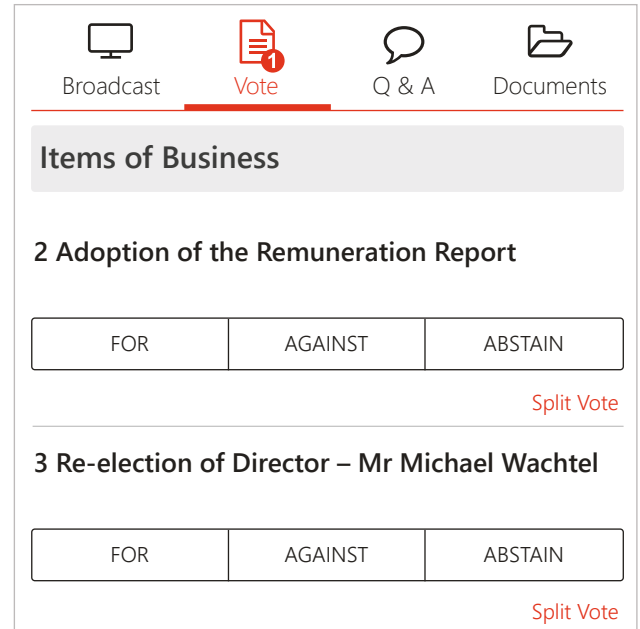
Broadcast

1

Vote

Q & A

Documents

Items of Business

2 Adoption of the Remuneration Report

| FOR | AGAINST | ABSTAIN |
|---|---|---|

Split Vote

3 Re-election of Director – Mr Michael Wachtel

| FOR | AGAINST | ABSTAIN |
|---|---|---|

Split Vote